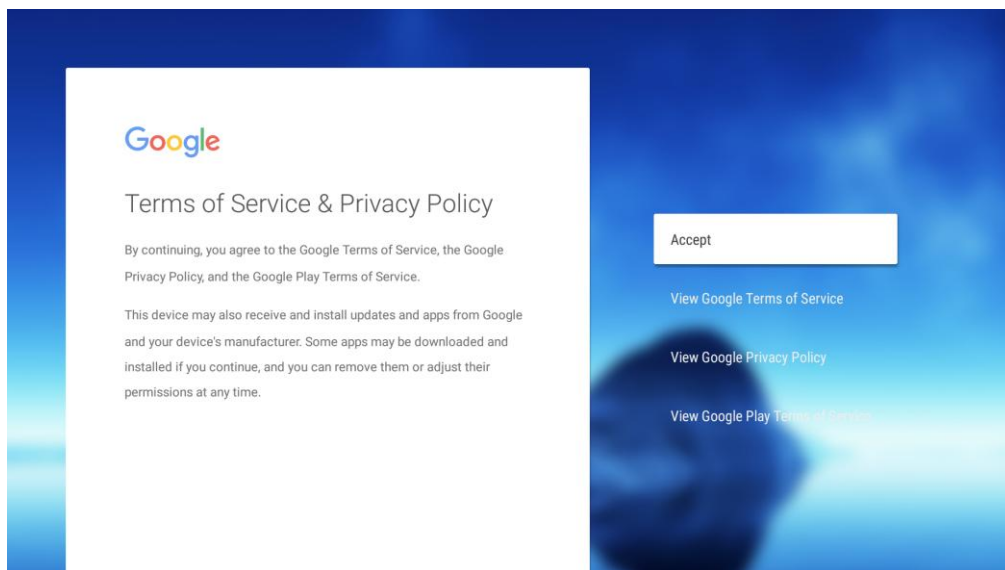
Google

Terms of Service & Privacy Policy

By continuing, you agree to the Google Terms of Service, the Google Privacy Policy, and the Google Play Terms of Service.

This device may also receive and install updates and apps from Google and your device's manufacturer. Some apps may be downloaded and installed if you continue, and you can remove them or adjust their permissions at any time.

Accept

View Google Terms of Service

View Google Privacy Policy

View Google Play Terms of Service